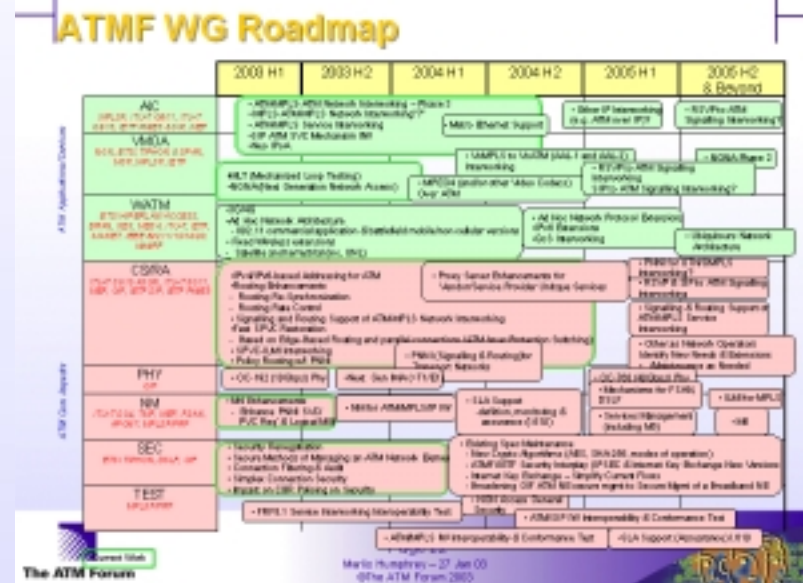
ATMF WG Roadmap

| | 2003 H1 | 2003 H2 | 2004 H1 | 2004 H2 | 2005 H1 | 2005 H2 & Beyond |
|---|---|---|---|---|---|---|
| AIC | • ATM-MPLS ATM Network Interworking – Phase 2 • MPLS-ATM-MPLS Network Interworking?? • ATM-MPLS Service Interworking • GFP ATM SVC Mechanism Bill • Also IPv6 | | • Multi-Ethernet Support | | • Other IP Interworking (e.g. ATM over IP?) | • B3V Pro ATM Signalling Interworking? |
| VMOA | • MLT (Mechanized Loop Testing) • NGNA (Next Generation Network Access) | | • VMOA to VoDSM (AAL1 and AAL2) Interworking • MPEG4 (and/or other Video Codecs) Over ATM | | • B3V-ATM Signalling Interworking • SIP-ATM Signalling Interworking? | • NGNA Phase 2 |
| WATM | • GVNS • Ad Hoc Network Architecture • 802.11 commercial application • Battlefield/mobile/non-cellular versions • Fixed Wireless extensions • Satellite (and/or mobile) | | | • Ad Hoc Network Protocol Extensions • IPv6 Extensions • QoS Interworking | | • Ubiquitous Network Architecture |
| CS/RA | • IPv4/IPv6-based addressing for ATM • Routing Enhancements – Routing Re-Synchronization – Routing Data Control • Signalling and Routing Support of ATM-MPLS Network Interworking • Fast SPVC Restoration – Based on Edge-Based Routing and parallel connections (ATM layer Protection Switching) • SPVC-SVI Interworking • Policy Routing of PNNI | | • Proxy Server Enhancements for Vendor/Service Provider (Unique Service) • PNNI Signalling & Routing for Transport Networks | | • Protocol & IN-MPLS Interworking? • B3V-IP & SIP to ATM Signalling Interworking • Signalling & Routing Support of ATM-MPLS Service Interworking • Other as Network Operators Identify New Needs & Extensions • Alternatives as Needed | |
| PHY | • OC-192 (10Gbps) Phy | • Next Gen PHYs (T1/E1) | | | • OC-768 (40Gbps) Phy • Mechanisms for PTMSI DSLP | |
| NM | • NM Enhancements – Enhance PNNI SVC – PVC Req & Logical MIB | • MIB for ATM-MPLS/IP IW | • SLA Support – definition, monitoring & assurance (LESC) | | • Services Management (including MIB) | • SLA for MPLS • NE |
| SEC | • Security Renegotiation • Secure Methods of Managing an ATM Network Device • Connection Filtering & Audit • Simpler Connection Security • Based on CBR Policing on Security | | • Existing Spec Maintenance – New Crypto Algorithms (AES, SHA-256, modes of operation) – ATM/FSSTIF Security Interplay (IP ESC & Internet Key Exchange New Versions) – Internet Key Exchange – Simplify Current Flows – Broadening GIF ATM Mission regard to Secure Mgmt of a Broadband NE | | | |
| TEST | • FRF5.1 Service Interworking Interoperability Test | | • NGN Access General Security | • ATM-MPLS/IP IW Interoperability & Conformance Test | | |
| | • ATM-MPLS IW Interoperability & Conformance Test | | • SLA Support (Acceptance LESC) | | | |

ATM Applications/Services
ATM Core Networks

Current Work

The ATM Forum

Mario Humphries – 27 Jan 03
©The ATM Forum 2003